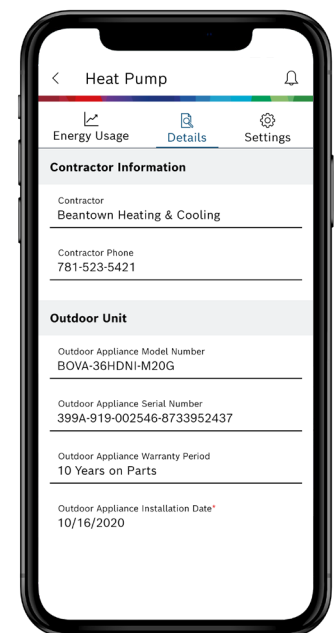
< Heat Pump

Energy Usage
Details
Settings

Contractor Information

Contractor
Beantown Heating & Cooling

Contractor Phone
781-523-5421

Outdoor Unit

Outdoor Appliance Model Number
BOVA-36HDNI-M20G

Outdoor Appliance Serial Number
399A-919-002546-8733952437

Outdoor Appliance Warranty Period
10 Years on Parts

Outdoor Appliance Installation Date*
10/16/2020